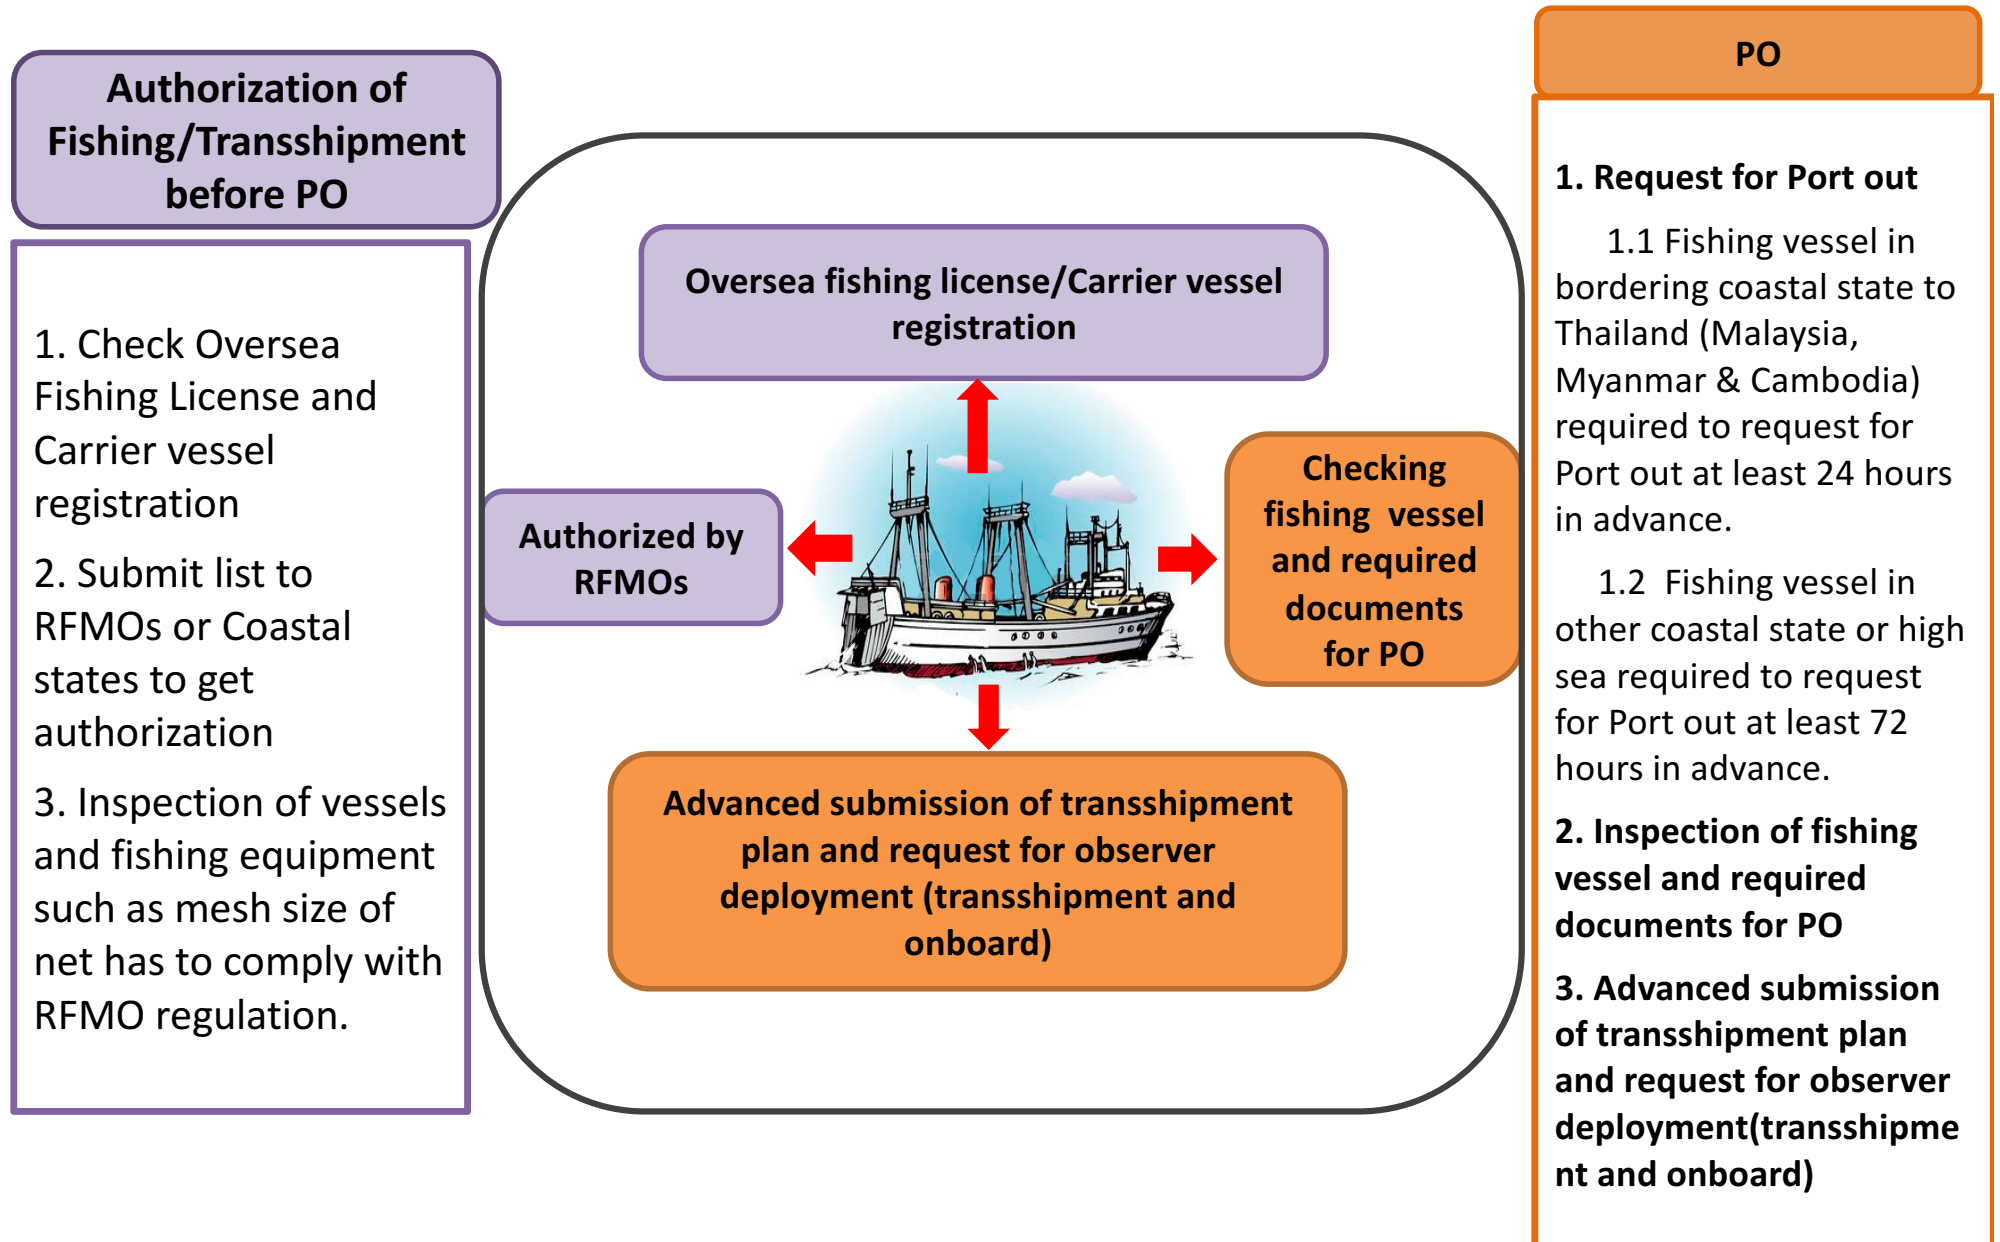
Authorization of Fishing/Transshipment before PO

1. Check Oversea Fishing License and Carrier vessel registration

2. Submit list to RFMOs or Coastal states to get authorization

3. Inspection of vessels and fishing equipment such as mesh size of net has to comply with RFMO regulation.

Oversea fishing license/Carrier vessel registration

Authorized by RFMOs

Checking fishing vessel and required documents for PO

Advanced submission of transshipment plan and request for observer deployment (transshipment and onboard)

PO

1. Request for Port out

1.1 Fishing vessel in bordering coastal state to Thailand (Malaysia, Myanmar & Cambodia) required to request for Port out at least 24 hours in advance.

1.2 Fishing vessel in other coastal state or high sea required to request for Port out at least 72 hours in advance.

2. Inspection of fishing vessel and required documents for PO

3. Advanced submission of transshipment plan and request for observer deployment(transshipment and onboard)